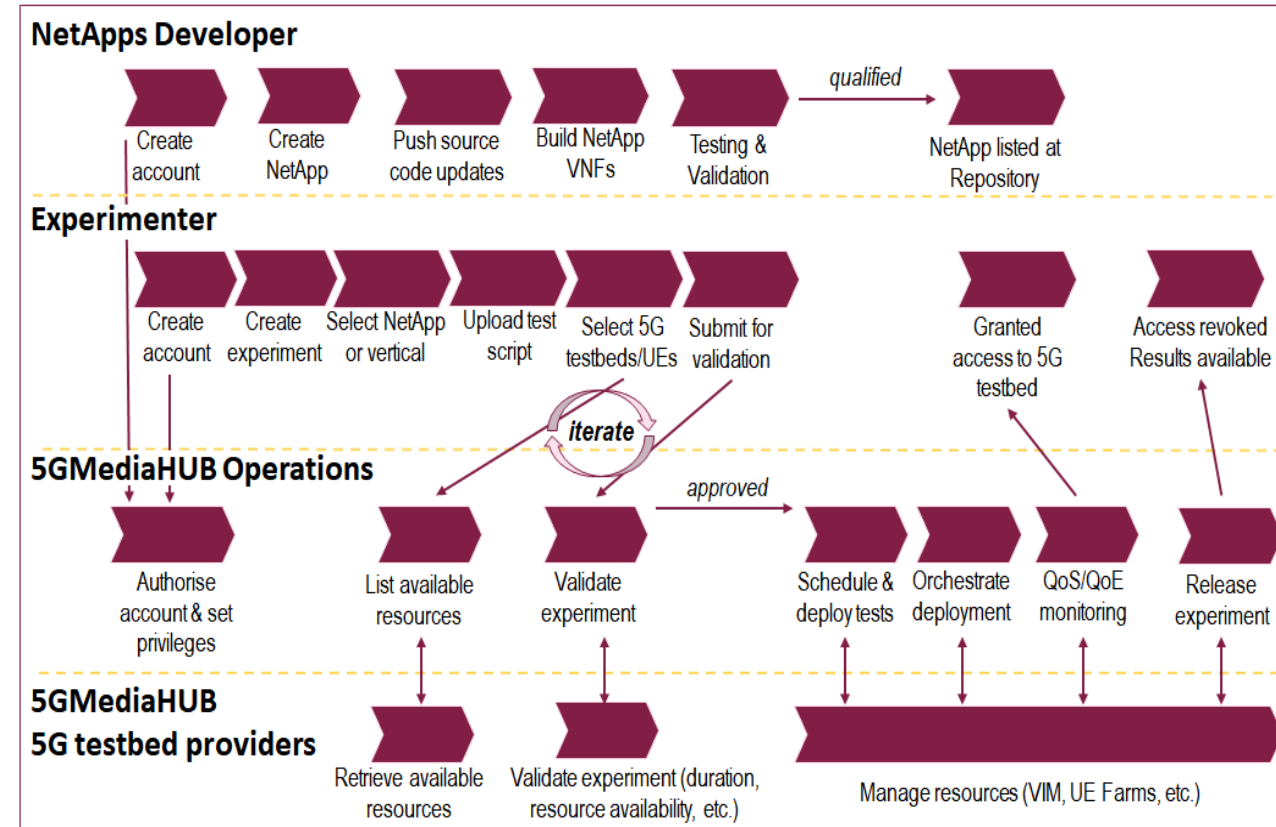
NetApps Developer

Create account

Create NetApp

Push source code updates

Build NetApp VNFs

Testing & Validation

qualified

NetApp listed at Repository

Experimenter

Create account

Create experiment

Select NetApp or vertical

Upload test script

Select 5G testbeds/UEs

Submit for validation

Granted access to 5G testbed

Access revoked Results available

iterate

5GMediaHUB Operations

Authorise account & set privileges

List available resources

Validate experiment

approved

Schedule & deploy tests

Orchestrate deployment

QoS/QoE monitoring

Release experiment

5GMediaHUB 5G testbed providers

Retrieve available resources

Validate experiment (duration, resource availability, etc.)

Manage resources (VIM, UE Farms, etc.)